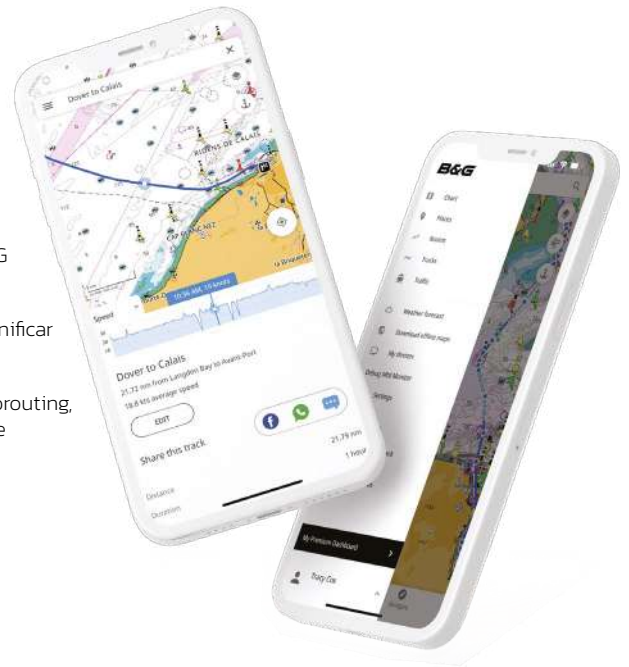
G

nificar

orouting,
e

Dover to Calais

RUINES DE CALAIS

CAP BLANC-NEZ

10:36 AM, 10 knots

Speed

Dover to Calais

21.72 nm from Langdon Bay to Avans Port

18.6 kts average speed

EDIT

Share this track

21.79 nm

1 hour

Distance

Duration

B&G

Chart

Places

Routes

Tracks

Traffic

Weather forecast

Download offline maps

My devices

Debug Mfd Monitor

Settings

My Premium Dashboard

Tracy Cox